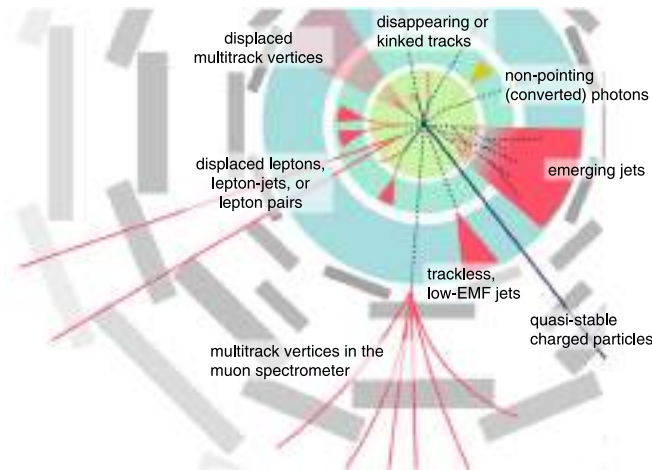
displaced multitrack vertices

disappearing or kinked tracks

non-pointing (converted) photons

displaced leptons, lepton-jets, or lepton pairs

emerging jets

trackless, low-EMF jets

quasi-stable charged particles

multitrack vertices in the muon spectrometer